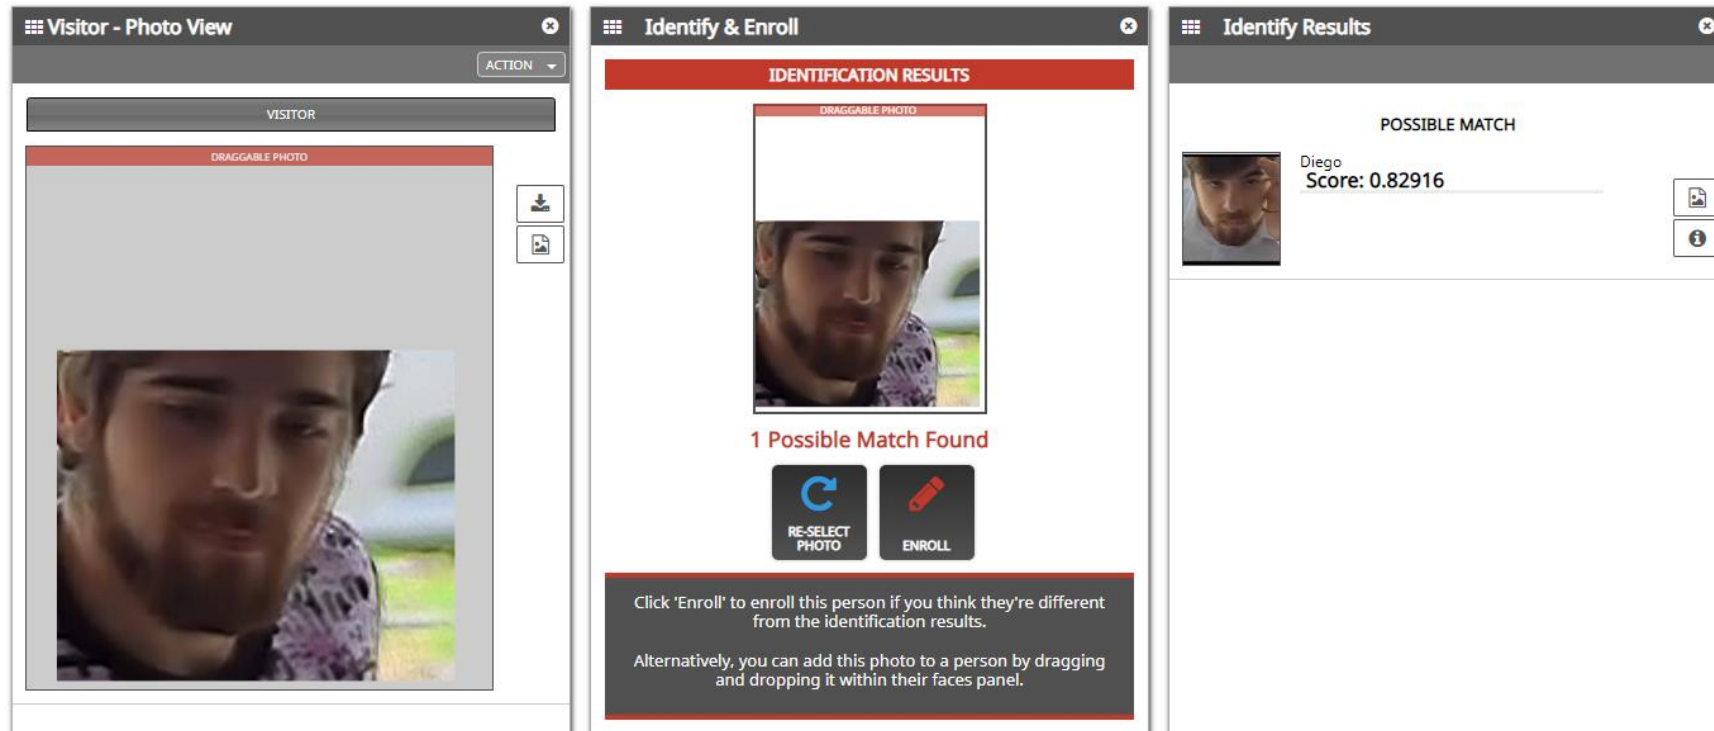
Visitor - Photo View

ACTION

VISITOR

DRAGGABLE PHOTO

Identify & Enroll

IDENTIFICATION RESULTS

DRAGGABLE PHOTO

1 Possible Match Found

RE-SELECT PHOTO

ENROLL

Click 'Enroll' to enroll this person if you think they're different from the identification results.

Alternatively, you can add this photo to a person by dragging and dropping it within their faces panel.

Identify Results

POSSIBLE MATCH

Diego
Score: 0.82916